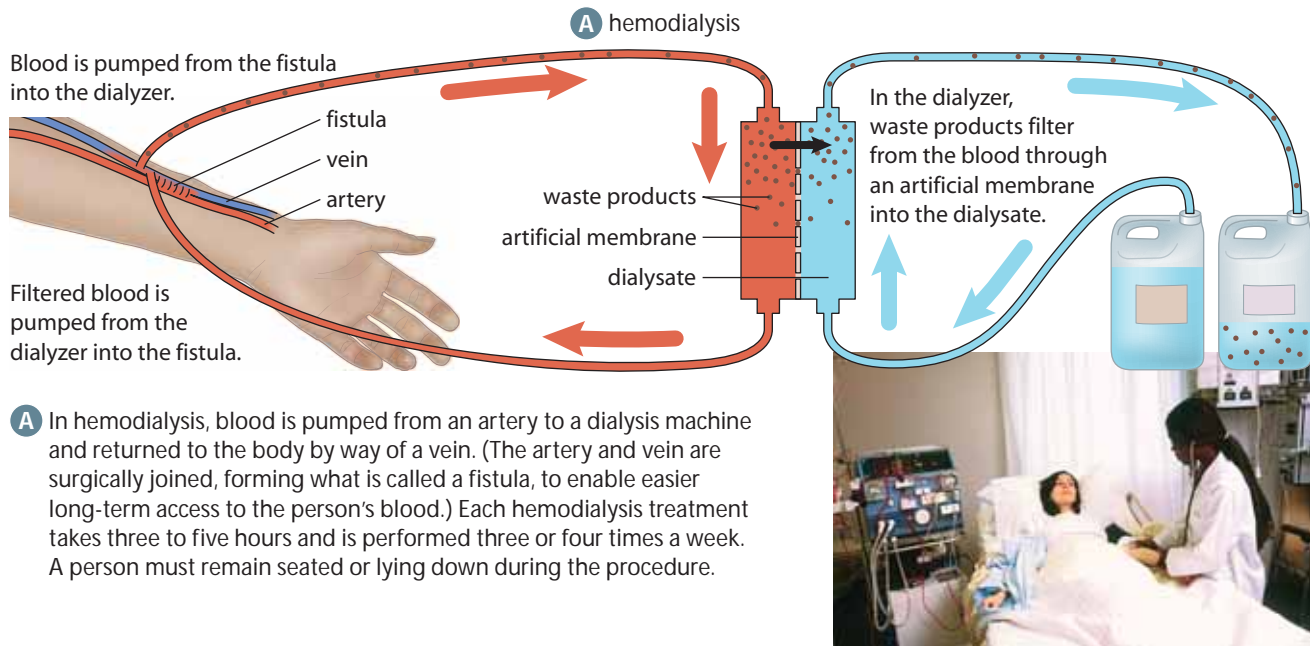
A hemodialysis

Blood is pumped from the fistula into the dialyzer.

fistula

vein

artery

waste products

artificial membrane

dialysate

In the dialyzer, waste products filter from the blood through an artificial membrane into the dialysate.

Filtered blood is pumped from the dialyzer into the fistula.

A In hemodialysis, blood is pumped from an artery to a dialysis machine and returned to the body by way of a vein. (The artery and vein are surgically joined, forming what is called a fistula, to enable easier long-term access to the person's blood.) Each hemodialysis treatment takes three to five hours and is performed three or four times a week. A person must remain seated or lying down during the procedure.